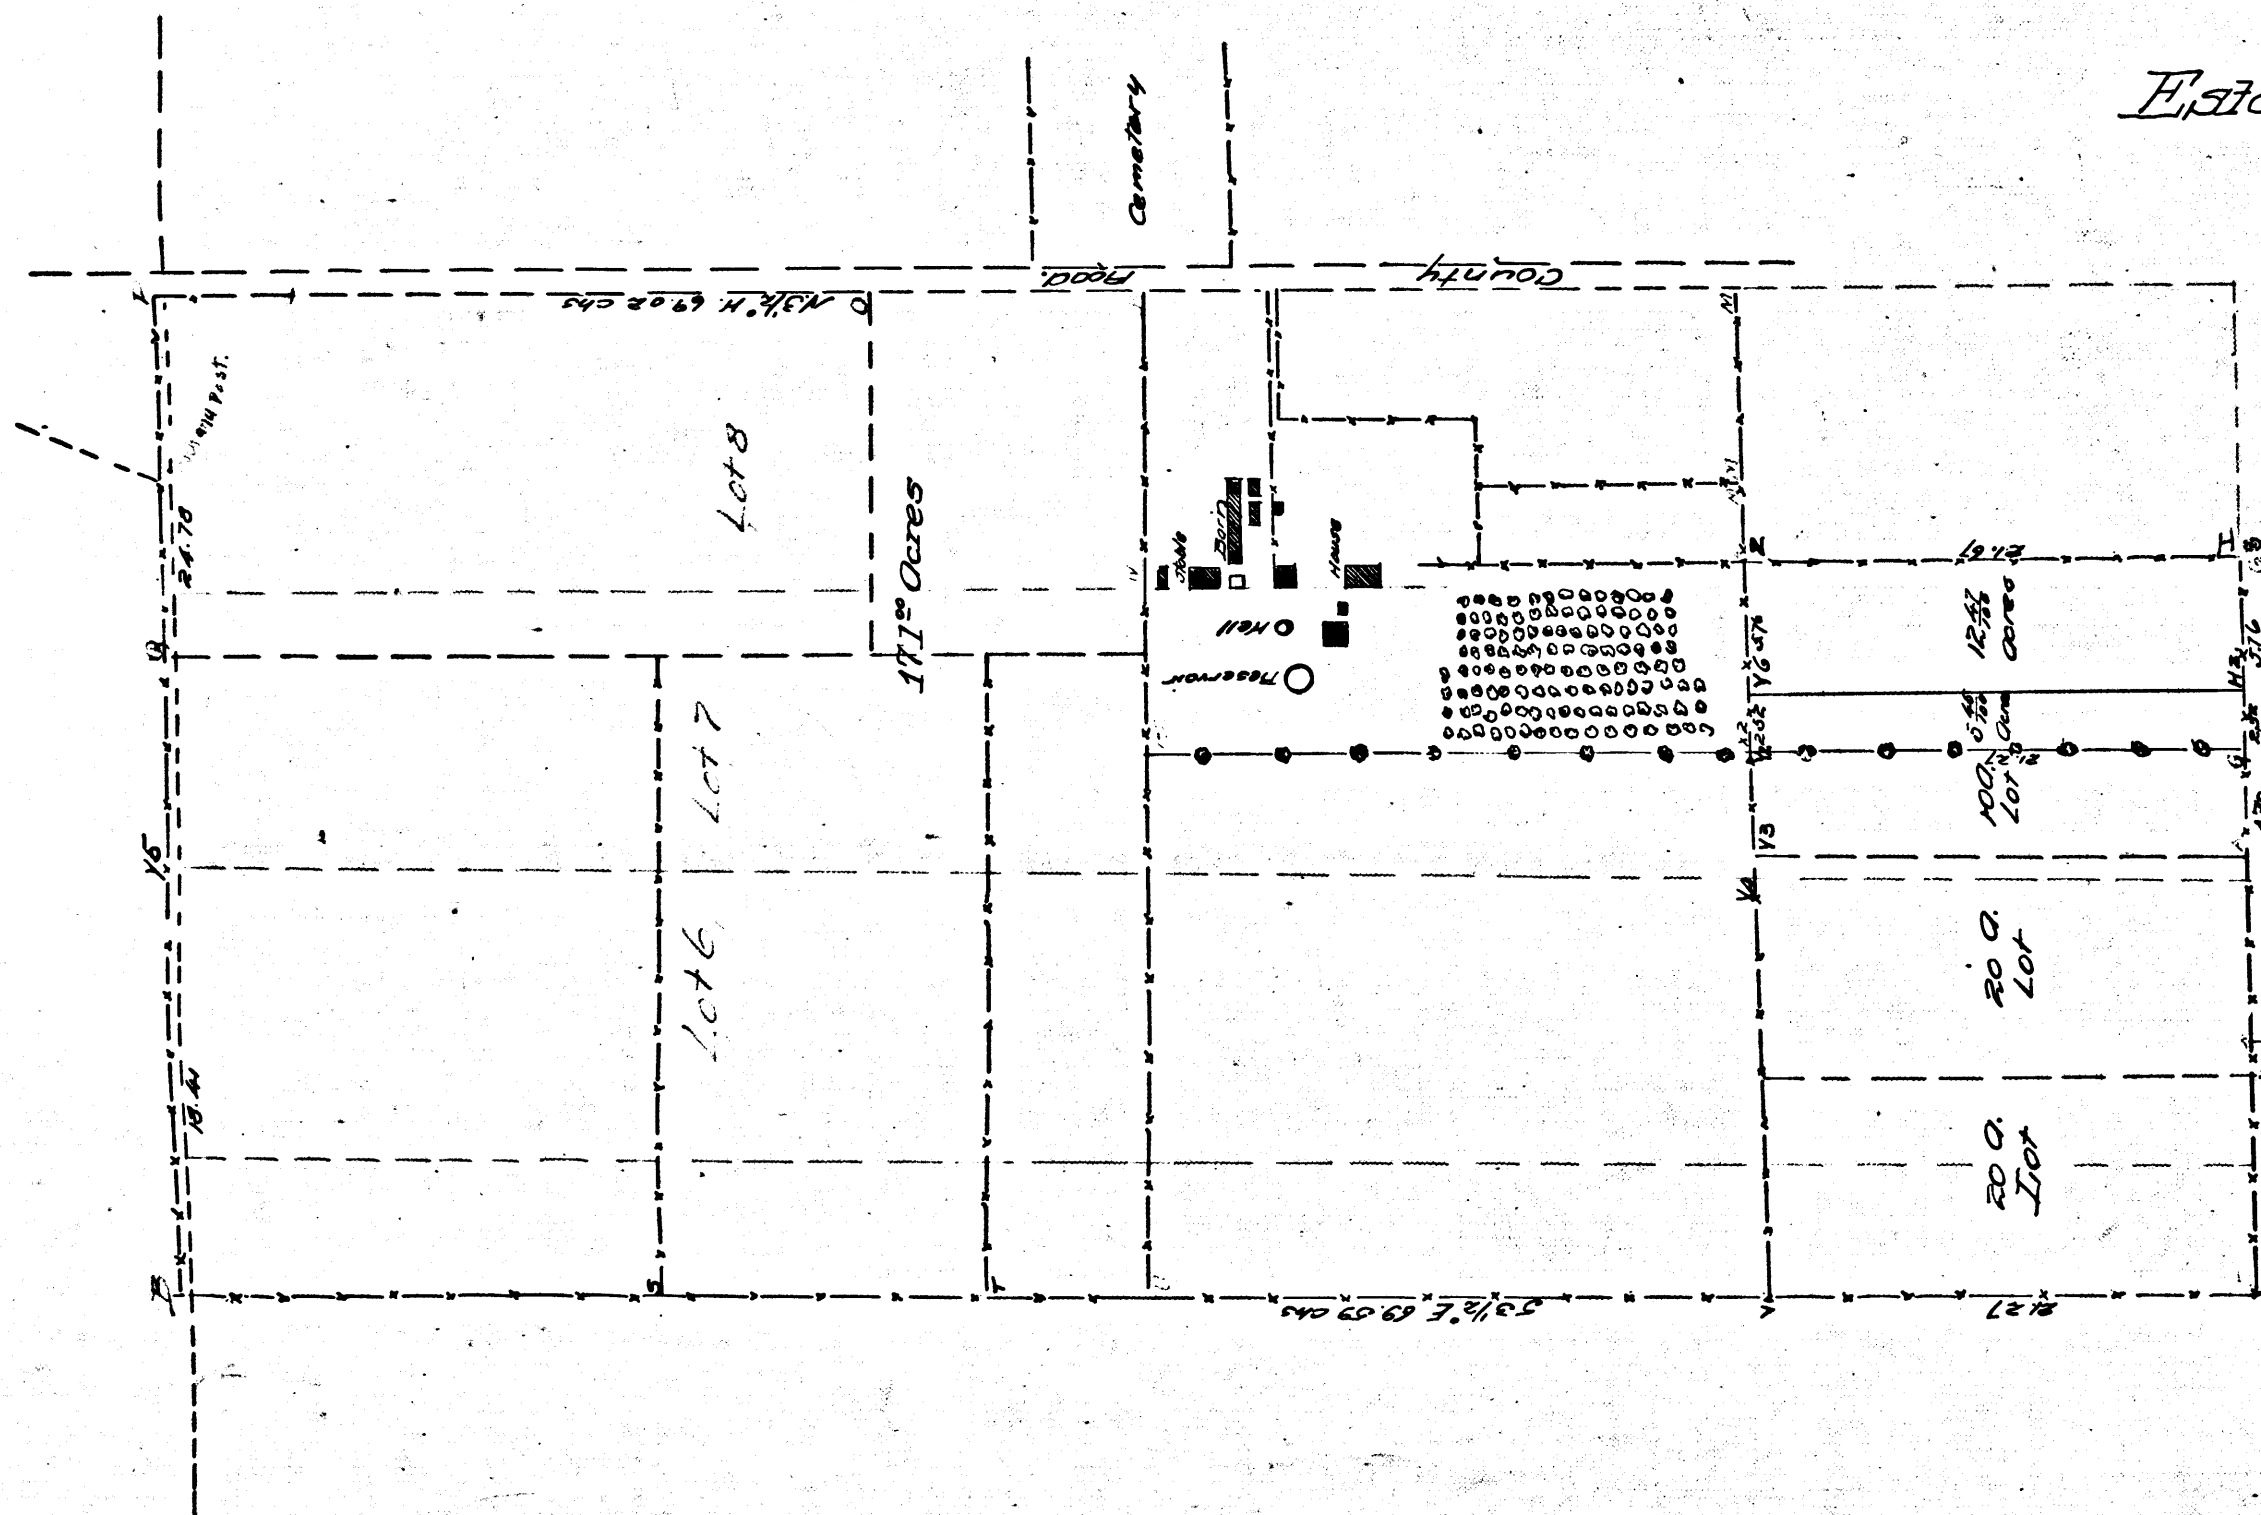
Esta

Cemetary

County Road.

O N.3½°W. 69.02 chs

Post.

Lot 8

24.78

171²⁰ Acres

Barn

Stable

House

Well

Reservoir

Lot 7

Y5

Lot 6

18.41

N

Z

H

12.47

12.47 Acres

Y6

Y3

Y4

10 A. Lot

20 A. Lot

20 A. Lot

S

T

S.3½°E 69.59 chs

12.78